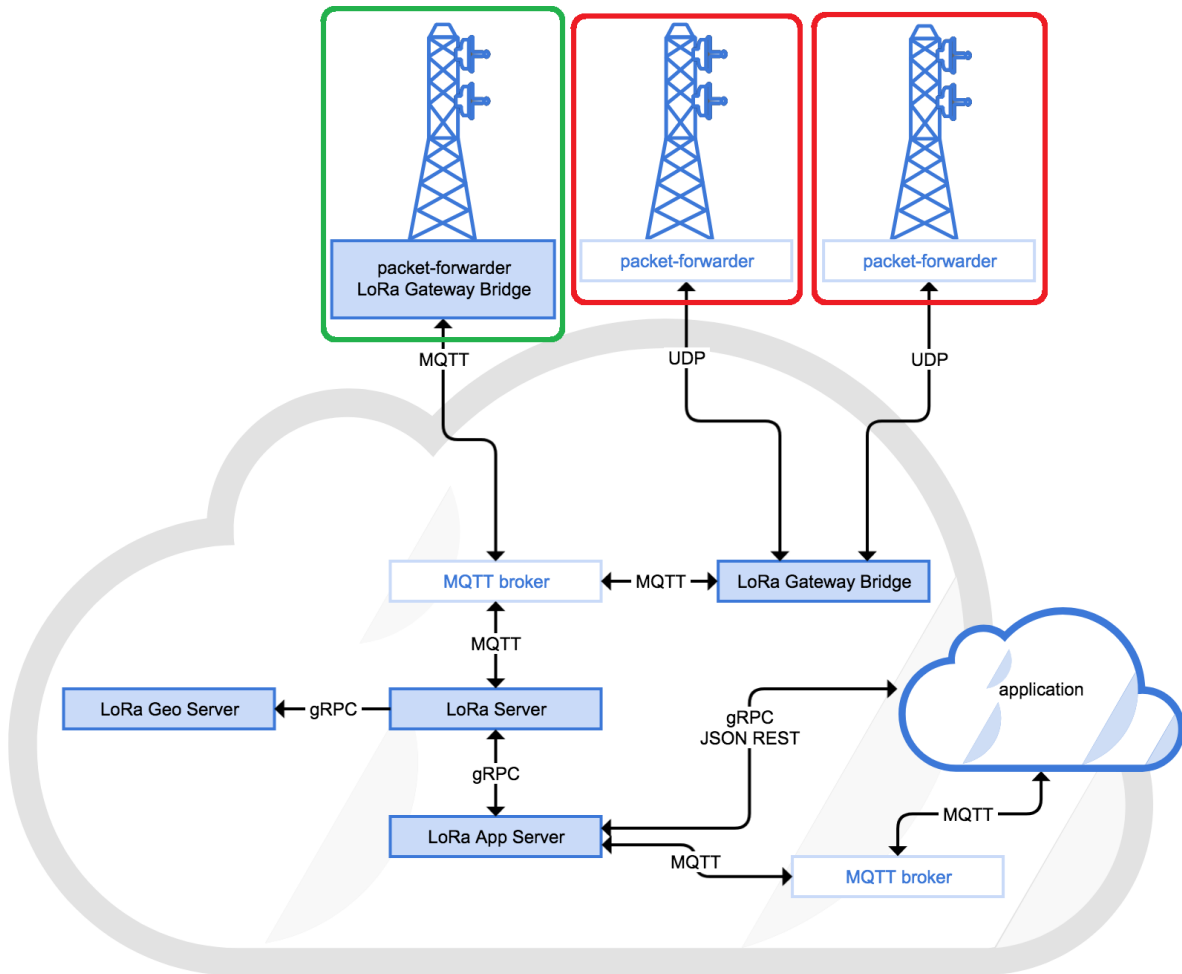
packet-forwarder
LoRa Gateway Bridge

packet-forwarder

packet-forwarder

MQTT

UDP

UDP

MQTT broker

MQTT

LoRa Gateway Bridge

MQTT

LoRa Geo Server

gRPC

LoRa Server

application

gRPC
JSON REST

gRPC

LoRa App Server

MQTT

MQTT

MQTT broker